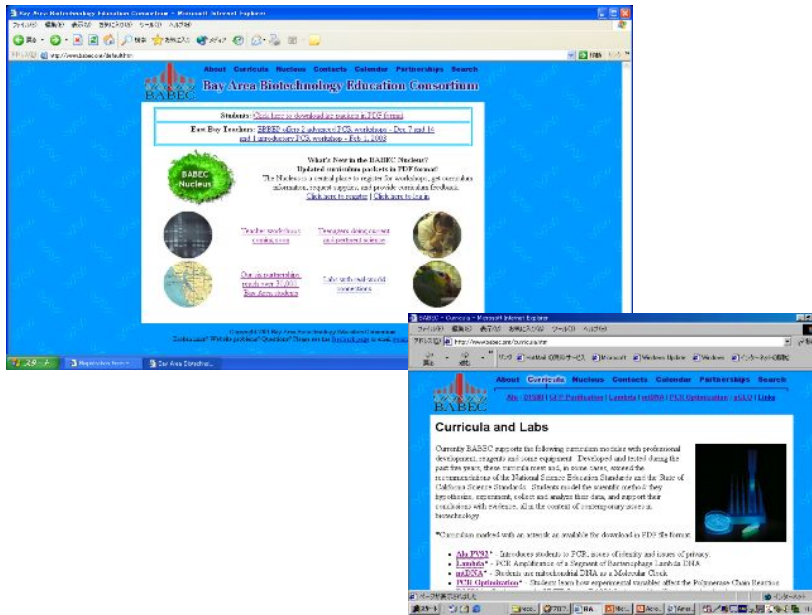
Bay Area Biotechnology Education Consortium - Microsoft Internet Explorer

About Curricula Nucleus Contacts Calendar Partnerships Search

BABEC

Bay Area Biotechnology Education Consortium

Students: Click here to download lab packets in PDF format

East Bay Teachers: BABEC offers 2 advanced PCR workshops - Dec 7 and 14 and 1 introductory PCR workshop - Feb 1, 2003

BABEC Nucleus

What's New in the BABEC Nucleus? Updated curriculum packets in PDF format! The Nucleus is a central place to register for workshops, get curriculum information, request supplies, and provide curriculum feedback. Click here to register | Click here to log in

Teacher workshops coming soon

Developers doing current and preformed science

Our six partnerships reach over 20,000 Bay Area students

Labs with real-world connections

Copyright 2003 Bay Area Biotechnology Education Consortium

BABEC - Curricula - Microsoft Internet Explorer

http://www.babec.org/curricula.html

About Curricula Nucleus Contacts Calendar Partnerships Search

BABEC

Alu | DNAH | GFP Purification | Lambda | mtDNA | PCR Optimization | pGLO | Links

Curricula and Labs

Currently BABEC supports the following curriculum modules with professional development, reagents and some equipment. Developed and tested during the past five years, these curricula meet and, in some cases, exceed the recommendations of the National Science Education Standards and the State of California Science Standards. Students model the scientific method: they hypothesize, experiment, collect and analyze their data, and support their conclusions with evidence, all in the context of contemporary issues in biotechnology.

*Curriculum marked with an asterisk are available for download in PDF file format.

Alu PV92* - Introduces students to PCR, issues of identity and issues of privacy.
Lambda* - PCR Amplification of a Segment of Bacteriophage Lambda DNA
mtDNA* - Students use mitochondrial DNA as a Molecular Clock.
PCR Optimization* - Students learn how experimental variables affect the Polymerase Chain Reaction